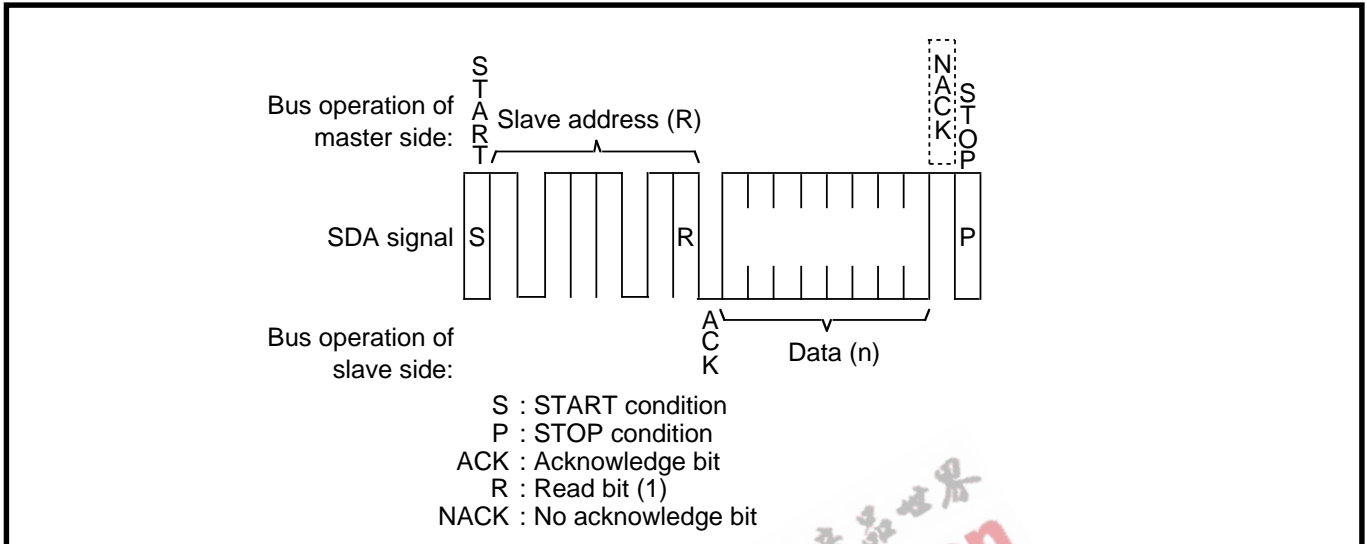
Bus operation of master side:

START

Slave address (R)

NACK

STOP

SDA signal

S

R

P

Bus operation of slave side:

ACK

Data (n)

S : START condition
P : STOP condition
ACK : Acknowledge bit
R : Read bit (1)
NACK : No acknowledge bit